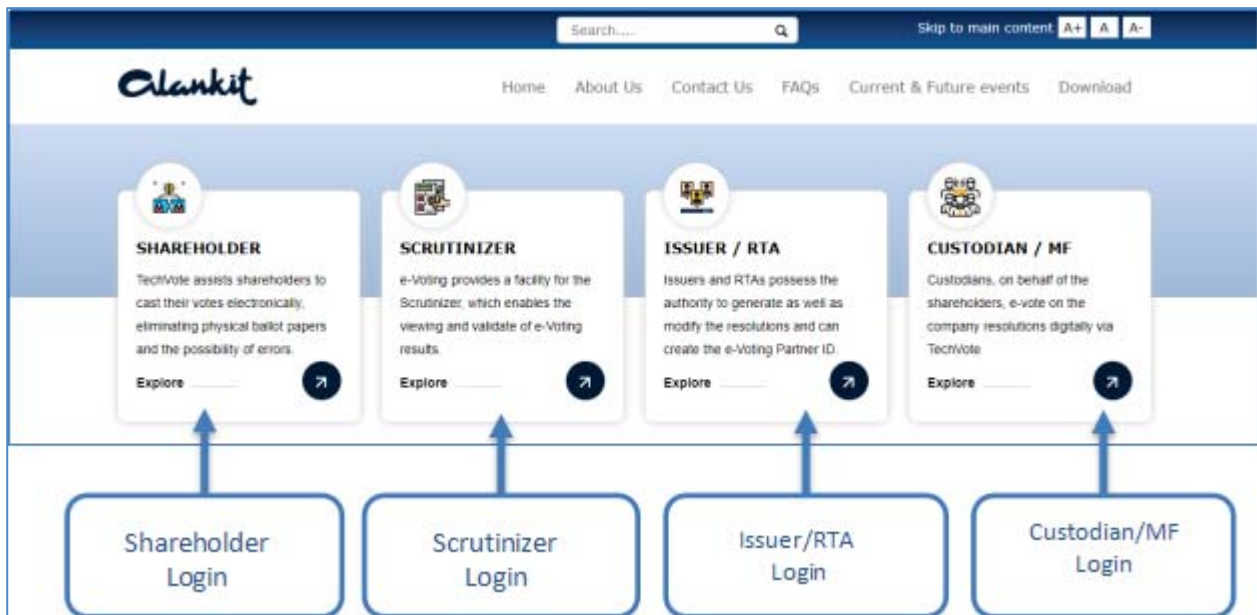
Search....

Skip to main content A+ A A-

alankit

Home About Us Contact Us FAQs Current & Future events Download

SHAREHOLDER

TechVote assists shareholders to cast their votes electronically, eliminating physical ballot papers and the possibility of errors.

Explore

SCRUTINIZER

e-Voting provides a facility for the Scrutinizer, which enables the viewing and validate of e-Voting results.

Explore

ISSUER / RTA

Issuers and RTAs possess the authority to generate as well as modify the resolutions and can create the e-Voting Partner ID.

Explore

CUSTODIAN / MF

Custodians, on behalf of the shareholders, e-vote on the company resolutions digitally via TechVote

Explore

Shareholder Login

Scrutinizer Login

Issuer/RTA Login

Custodian/MF Login